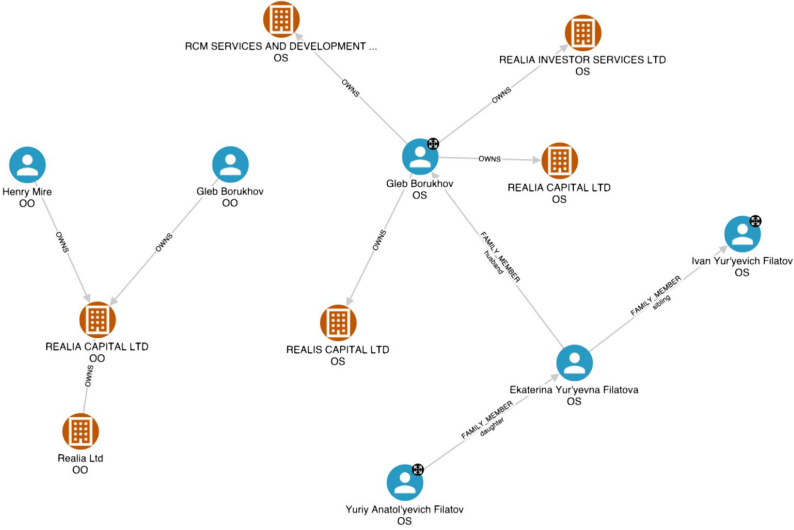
RCM SERVICES AND DEVELOPMENT ...
OS

REALIA INVESTOR SERVICES LTD
OS

OWNS

OWNS

Henry Mire
OO

Gleb Borukhov
OO

Gleb Borukhov
OS

OWNS

REALIA CAPITAL LTD
OS

OWNS

OWNS

OWNS

FAMILY_MEMBER
husband

Ivan Yur'yevich Filatov
OS

REALIA CAPITAL LTD
OO

REALIS CAPITAL LTD
OS

FAMILY_MEMBER
sibling

OWNS

Ekaterina Yur'yevna Filatova
OS

Realia Ltd
OO

FAMILY_MEMBER
daughter

Yuriy Anatol'yevich Filatov
OS